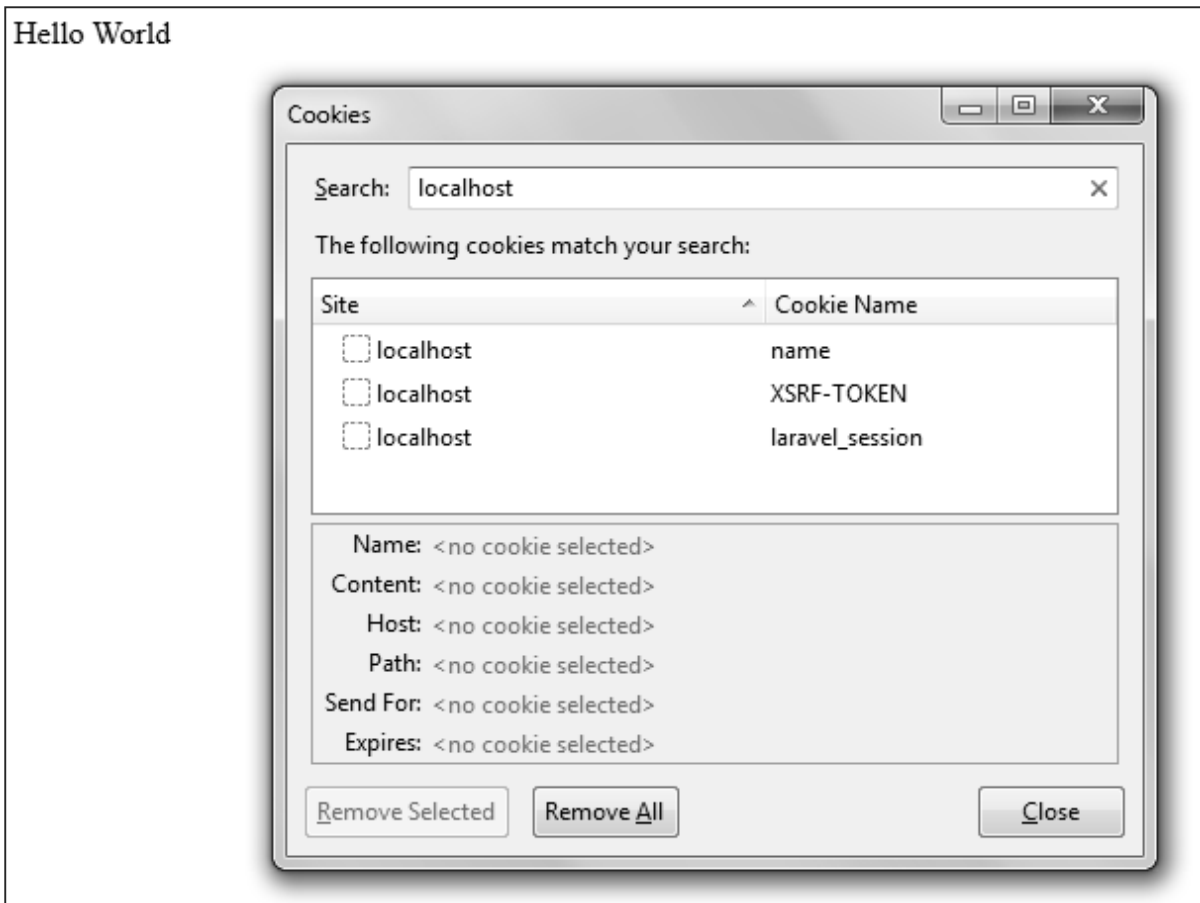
Hello World

Cookies

Search: localhost

The following cookies match your search:

| Site | Cookie Name |
|---|---|
| localhost | name |
| localhost | XSRF-TOKEN |
| localhost | laravel_session |

Name: <no cookie selected>
Content: <no cookie selected>
Host: <no cookie selected>
Path: <no cookie selected>
Send For: <no cookie selected>
Expires: <no cookie selected>

Remove Selected
Remove All
Close